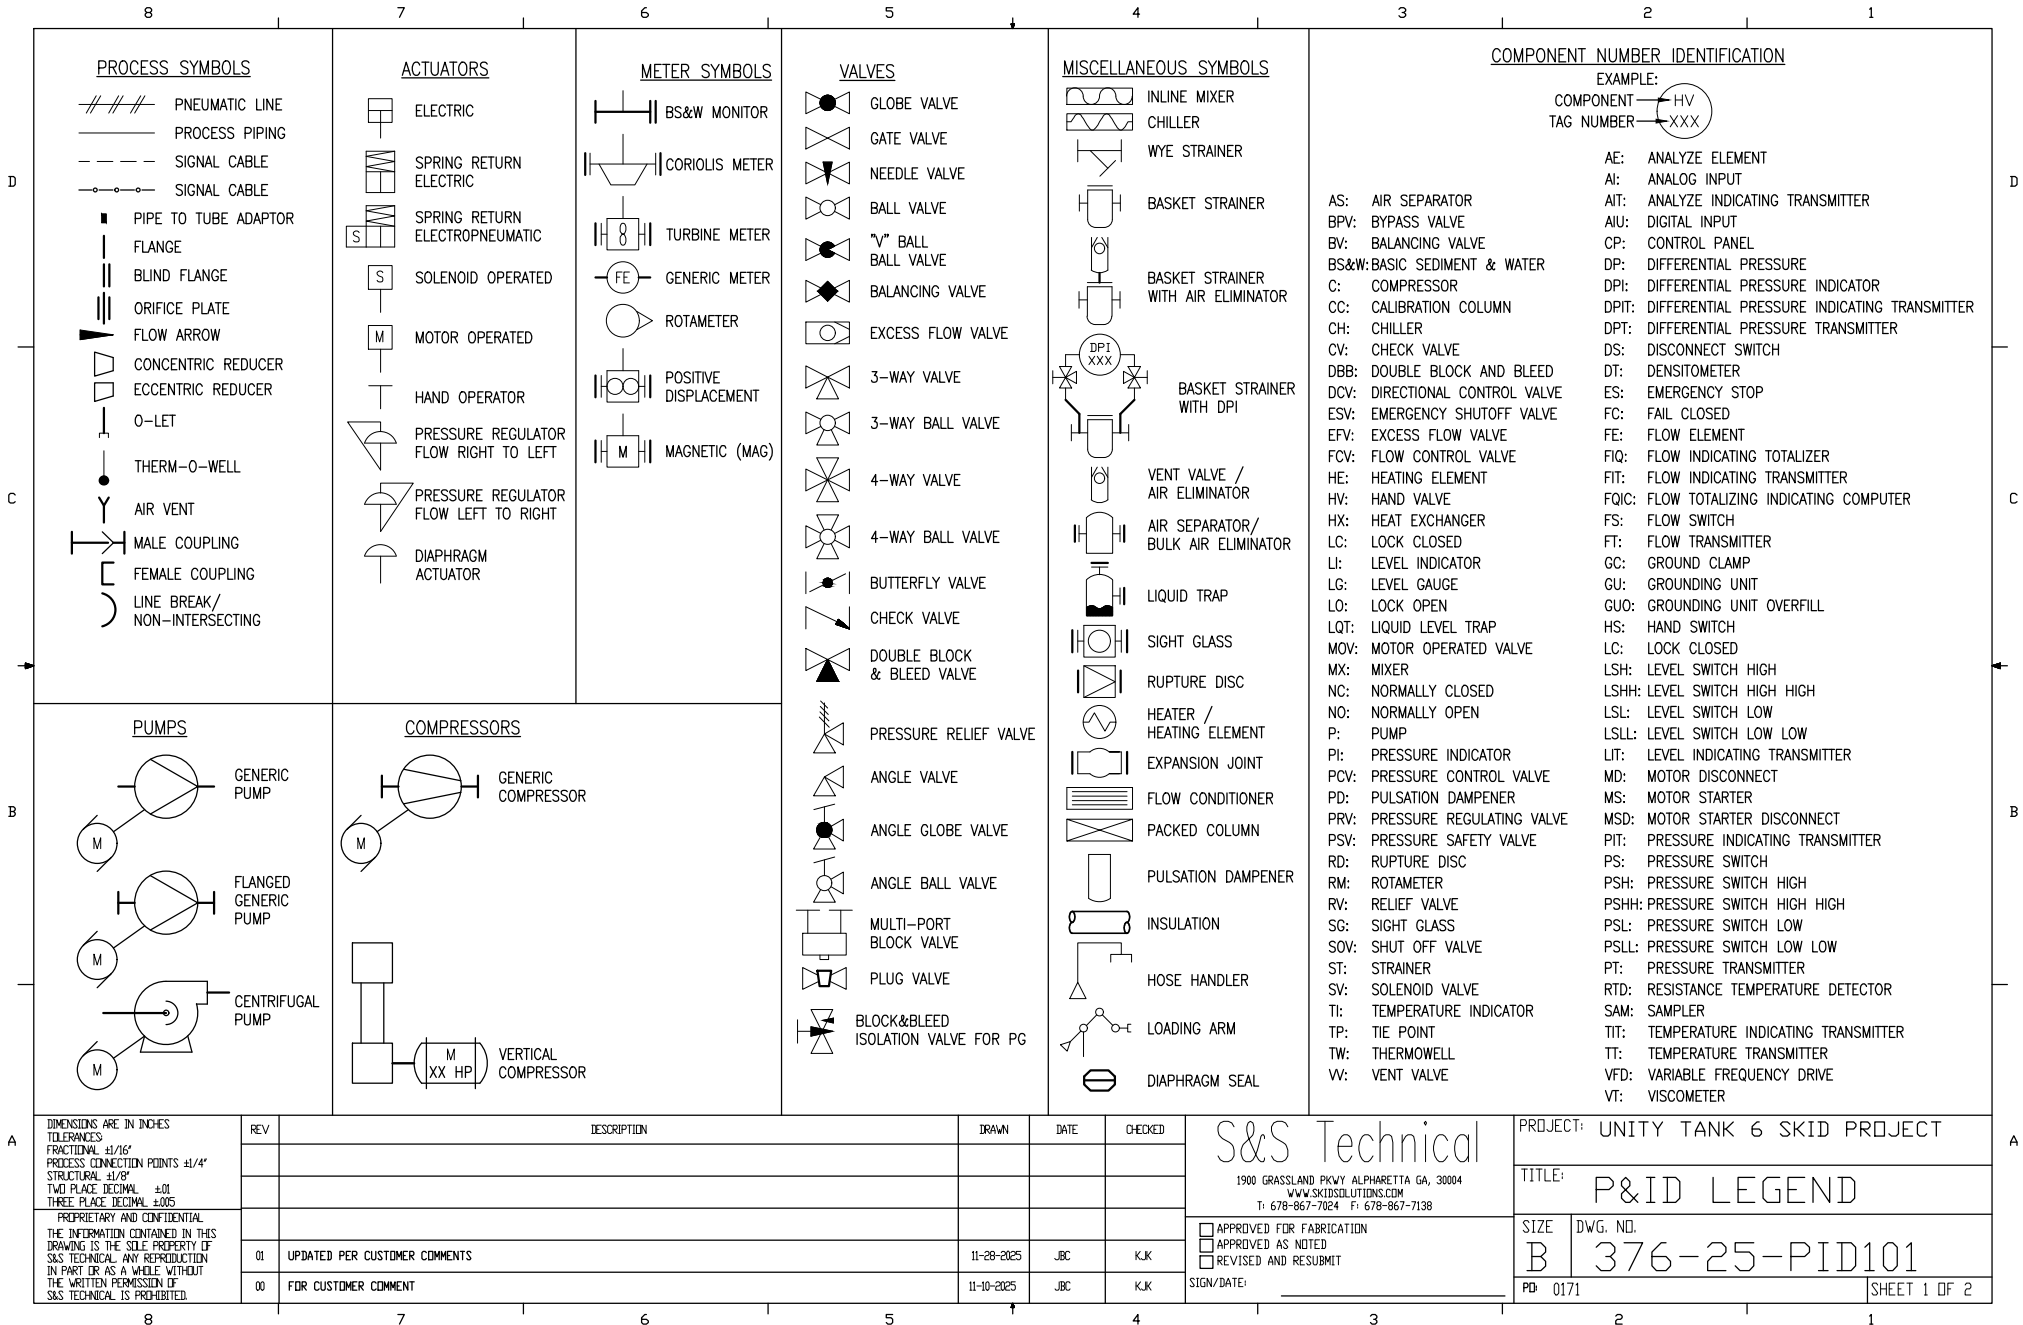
8 7 6 5 4 3 2 1

PROCESS SYMBOLS
PNEUMATIC LINE
PROCESS PIPING
SIGNAL CABLE
SIGNAL CABLE
PIPE TO TUBE ADAPTOR
FLANGE
BLIND FLANGE
ORIFICE PLATE
FLOW ARROW
CONCENTRIC REDUCER
ECCENTRIC REDUCER
O-LET
THERM-O-WELL
AIR VENT
MALE COUPLING
FEMALE COUPLING
LINE BREAK/ NON-INTERSECTING

ACTUATORS
ELECTRIC
SPRING RETURN ELECTRIC
S SPRING RETURN ELECTROPNEUMATIC
S SOLENOID OPERATED
M MOTOR OPERATED
HAND OPERATOR
PRESSURE REGULATOR FLOW RIGHT TO LEFT
PRESSURE REGULATOR FLOW LEFT TO RIGHT
DIAPHRAGM ACTUATOR

METER SYMBOLS
BS&W MONITOR
CORIOLIS METER
TURBINE METER
FE GENERIC METER
ROTAMETER
POSITIVE DISPLACEMENT
M MAGNETIC (MAG)

VALVES
GLOBE VALVE
GATE VALVE
NEEDLE VALVE
BALL VALVE
"V" BALL BALL VALVE
BALANCING VALVE
EXCESS FLOW VALVE
3-WAY VALVE
3-WAY BALL VALVE
4-WAY VALVE
4-WAY BALL VALVE
BUTTERFLY VALVE
CHECK VALVE
DOUBLE BLOCK & BLEED VALVE
PRESSURE RELIEF VALVE
ANGLE VALVE
ANGLE GLOBE VALVE
ANGLE BALL VALVE
MULTI-PORT BLOCK VALVE
PLUG VALVE
BLOCK&BLEED ISOLATION VALVE FOR PG

MISCELLANEOUS SYMBOLS
INLINE MIXER
CHILLER
WYE STRAINER
BASKET STRAINER
BASKET STRAINER WITH AIR ELIMINATOR
DPI XXX
BASKET STRAINER WITH DPI
VENT VALVE / AIR ELIMINATOR
AIR SEPARATOR/ BULK AIR ELIMINATOR
LIQUID TRAP
SIGHT GLASS
RUPTURE DISC
HEATER / HEATING ELEMENT
EXPANSION JOINT
FLOW CONDITIONER
PACKED COLUMN
PULSATION DAMPENER
INSULATION
HOSE HANDLER
LOADING ARM
DIAPHRAGM SEAL

COMPONENT NUMBER IDENTIFICATION
EXAMPLE:
COMPONENT HV
TAG NUMBER XXX

AS: AIR SEPARATOR
BPV: BYPASS VALVE
BV: BALANCING VALVE
BS&W: BASIC SEDIMENT & WATER
C: COMPRESSOR
CC: CALIBRATION COLUMN
CH: CHILLER
CV: CHECK VALVE
DBB: DOUBLE BLOCK AND BLEED
DCV: DIRECTIONAL CONTROL VALVE
ESV: EMERGENCY SHUTOFF VALVE
EFV: EXCESS FLOW VALVE
FCV: FLOW CONTROL VALVE
HE: HEATING ELEMENT
HV: HAND VALVE
HX: HEAT EXCHANGER
LC: LOCK CLOSED
LI: LEVEL INDICATOR
LG: LEVEL GAUGE
LO: LOCK OPEN
LQT: LIQUID LEVEL TRAP
MOV: MOTOR OPERATED VALVE
MX: MIXER
NC: NORMALLY CLOSED
NO: NORMALLY OPEN
P: PUMP
PI: PRESSURE INDICATOR
PCV: PRESSURE CONTROL VALVE
PD: PULSATION DAMPENER
PRV: PRESSURE REGULATING VALVE
PSV: PRESSURE SAFETY VALVE
RD: RUPTURE DISC
RM: ROTAMETER
RV: RELIEF VALVE
SG: SIGHT GLASS
SOV: SHUT OFF VALVE
ST: STRAINER
SV: SOLENOID VALVE
TI: TEMPERATURE INDICATOR
TP: TIE POINT
TW: THERMOWELL
VV: VENT VALVE

AE: ANALYZE ELEMENT
AI: ANALOG INPUT
AIT: ANALYZE INDICATING TRANSMITTER
AIU: DIGITAL INPUT
CP: CONTROL PANEL
DP: DIFFERENTIAL PRESSURE
DPI: DIFFERENTIAL PRESSURE INDICATOR
DPIT: DIFFERENTIAL PRESSURE INDICATING TRANSMITTER
DPT: DIFFERENTIAL PRESSURE TRANSMITTER
DS: DISCONNECT SWITCH
DT: DENSITOMETER
ES: EMERGENCY STOP
FC: FAIL CLOSED
FE: FLOW ELEMENT
FIQ: FLOW INDICATING TOTALIZER
FIT: FLOW INDICATING TRANSMITTER
FQIC: FLOW TOTALIZING INDICATING COMPUTER
FS: FLOW SWITCH
FT: FLOW TRANSMITTER
GC: GROUND CLAMP
GU: GROUNDING UNIT
GUO: GROUNDING UNIT OVERFILL
HS: HAND SWITCH
LC: LOCK CLOSED
LSH: LEVEL SWITCH HIGH
LSHH: LEVEL SWITCH HIGH HIGH
LSL: LEVEL SWITCH LOW
LSLL: LEVEL SWITCH LOW LOW
LIT: LEVEL INDICATING TRANSMITTER
MD: MOTOR DISCONNECT
MS: MOTOR STARTER
MSD: MOTOR STARTER DISCONNECT
PIT: PRESSURE INDICATING TRANSMITTER
PS: PRESSURE SWITCH
PSH: PRESSURE SWITCH HIGH
PSHH: PRESSURE SWITCH HIGH HIGH
PSL: PRESSURE SWITCH LOW
PSLL: PRESSURE SWITCH LOW LOW
PT: PRESSURE TRANSMITTER
RTD: RESISTANCE TEMPERATURE DETECTOR
SAM: SAMPLER
TIT: TEMPERATURE INDICATING TRANSMITTER
TT: TEMPERATURE TRANSMITTER
VFD: VARIABLE FREQUENCY DRIVE
VT: VISCOMETER

PUMPS
GENERIC PUMP
M
FLANGED GENERIC PUMP
M
CENTRIFUGAL PUMP
M

COMPRESSORS
GENERIC COMPRESSOR
M
M XX HP
VERTICAL COMPRESSOR

DIMENSIONS ARE IN INCHES
TOLERANCES:
FRACTIONAL ±1/16"
PROCESS CONNECTION POINTS ±1/4"
STRUCTURAL ±1/8"
TWO PLACE DECIMAL ±.01
THREE PLACE DECIMAL ±.005
PROPRIETARY AND CONFIDENTIAL
THE INFORMATION CONTAINED IN THIS DRAWING IS THE SOLE PROPERTY OF S&S TECHNICAL. ANY REPRODUCTION IN PART OR AS A WHOLE WITHOUT THE WRITTEN PERMISSION OF S&S TECHNICAL IS PROHIBITED.

| REV | DESCRIPTION | DRAWN | DATE | CHECKED |
|---|---|---|---|---|
| | | | | |
| | | | | |
| | | | | |
| 01 | UPDATED PER CUSTOMER COMMENTS | 11-28-2025 | JBC | KJK |
| 00 | FOR CUSTOMER COMMENT | 11-10-2025 | JBC | KJK |

S&S Technical
1900 GRASSLAND PKWY ALPHARETTA GA, 30004
WWW.SKIDSOLUTIONS.COM
T: 678-867-7024 F: 678-867-7138
APPROVED FOR FABRICATION
APPROVED AS NOTED
REVISED AND RESUBMIT
SIGN/DATE:

PROJECT: UNITY TANK 6 SKID PROJECT
TITLE: P&ID LEGEND
SIZE B
DWG. NO. 376-25-PID101
PD: 0171
SHEET 1 OF 2

D C B A